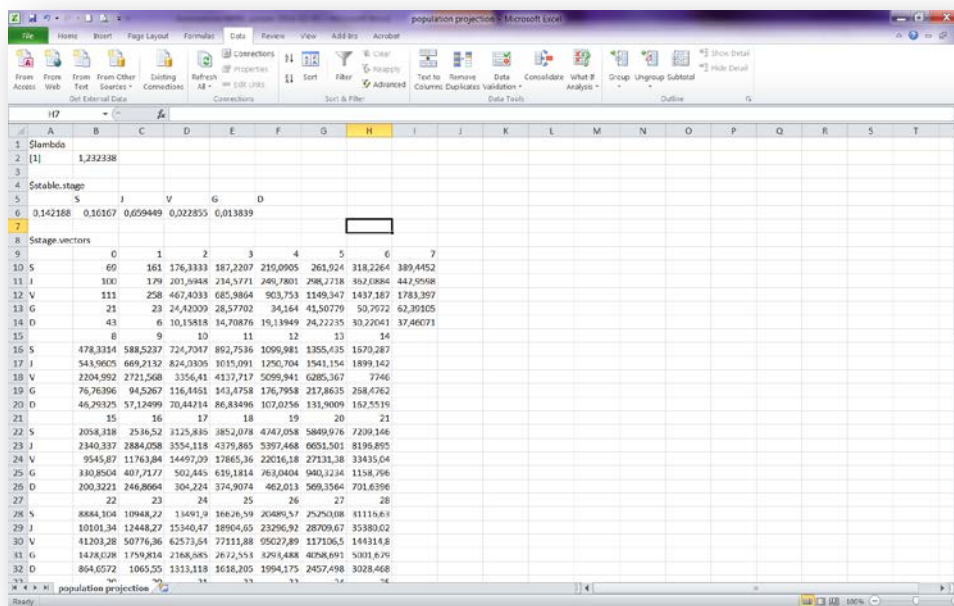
population projection - Microsoft Excel

File Home Insert Page Layout Formulas Data Review View Add-Ins Acrobat

From Access From Web From Text From Other Sources Existing Connections Get External Data Refresh All Connections Properties Edit Links Connections Sort Filter Clear Reapply Advanced Sort & Filter Text to Columns Remove Duplicates Data Validation Consolidate What-If Analysis Data Tools Group Ungroup Subtotal Show Detail Hide Detail Outline

H7 $f_x$

| | A | B | C | D | E | F | G | H | I |
|---|---|---|---|---|---|---|---|---|---|
| 1 | $lambda | | | | | | | | |
| 2 | [1] | 1,232338 | | | | | | | |
| 3 | | | | | | | | | |
| 4 | $stable.stage | | | | | | | | |
| 5 | | S | J | V | G | D | | | |
| 6 | 0,142188 | 0,16167 | 0,659449 | 0,022855 | 0,013839 | | | | |
| 7 | | | | | | | | | |
| 8 | $stage.vectors | | | | | | | | |
| 9 | | 0 | 1 | 2 | 3 | 4 | 5 | 6 | 7 |
| 10 | S | 69 | 161 | 176,3333 | 187,2207 | 219,0905 | 261,924 | 318,2264 | 389,4452 |
| 11 | J | 100 | 179 | 201,5948 | 214,5771 | 249,7801 | 298,2718 | 362,0884 | 442,9598 |
| 12 | V | 111 | 258 | 467,4033 | 685,9864 | 903,753 | 1149,347 | 1437,187 | 1783,397 |
| 13 | G | 21 | 23 | 24,42009 | 28,57702 | 34,164 | 41,50779 | 50,7972 | 62,39105 |
| 14 | D | 43 | 6 | 10,15818 | 14,70876 | 19,13949 | 24,22235 | 30,22041 | 37,46071 |
| 15 | | 8 | 9 | 10 | 11 | 12 | 13 | 14 | |
| 16 | S | 478,3314 | 588,5237 | 724,7047 | 892,7536 | 1099,981 | 1355,435 | 1670,287 | |
| 17 | J | 543,9605 | 669,2132 | 824,0306 | 1015,091 | 1250,704 | 1541,154 | 1899,142 | |
| 18 | V | 2204,992 | 2721,568 | 3356,41 | 4137,717 | 5099,941 | 6285,367 | 7746 | |
| 19 | G | 76,76396 | 94,5267 | 116,4461 | 143,4758 | 176,7958 | 217,8635 | 268,4762 | |
| 20 | D | 46,29325 | 57,12499 | 70,44214 | 86,83496 | 107,0256 | 131,9009 | 162,5519 | |
| 21 | | 15 | 16 | 17 | 18 | 19 | 20 | 21 | |
| 22 | S | 2058,318 | 2536,52 | 3125,836 | 3852,078 | 4747,058 | 5849,976 | 7209,146 | |
| 23 | J | 2340,337 | 2884,058 | 3554,118 | 4379,865 | 5397,468 | 6651,501 | 8196,895 | |
| 24 | V | 9545,87 | 11763,84 | 14497,09 | 17865,36 | 22016,18 | 27131,38 | 33435,04 | |
| 25 | G | 330,8504 | 407,7177 | 502,445 | 619,1814 | 763,0404 | 940,3234 | 1158,796 | |
| 26 | D | 200,3221 | 246,8664 | 304,224 | 374,9074 | 462,013 | 569,3564 | 701,6396 | |
| 27 | | 22 | 23 | 24 | 25 | 26 | 27 | 28 | |
| 28 | S | 8884,104 | 10948,22 | 13491,9 | 16626,59 | 20489,57 | 25250,08 | 31116,63 | |
| 29 | J | 10101,34 | 12448,27 | 15340,47 | 18904,65 | 23296,92 | 28709,67 | 35380,02 | |
| 30 | V | 41203,28 | 50776,36 | 62573,64 | 77111,88 | 95027,89 | 117106,5 | 144314,8 | |
| 31 | G | 1428,028 | 1759,814 | 2168,685 | 2672,553 | 3293,488 | 4058,691 | 5001,679 | |
| 32 | D | 864,6572 | 1065,55 | 1313,118 | 1618,205 | 1994,175 | 2457,498 | 3028,468 | |

population projection

Ready 100%